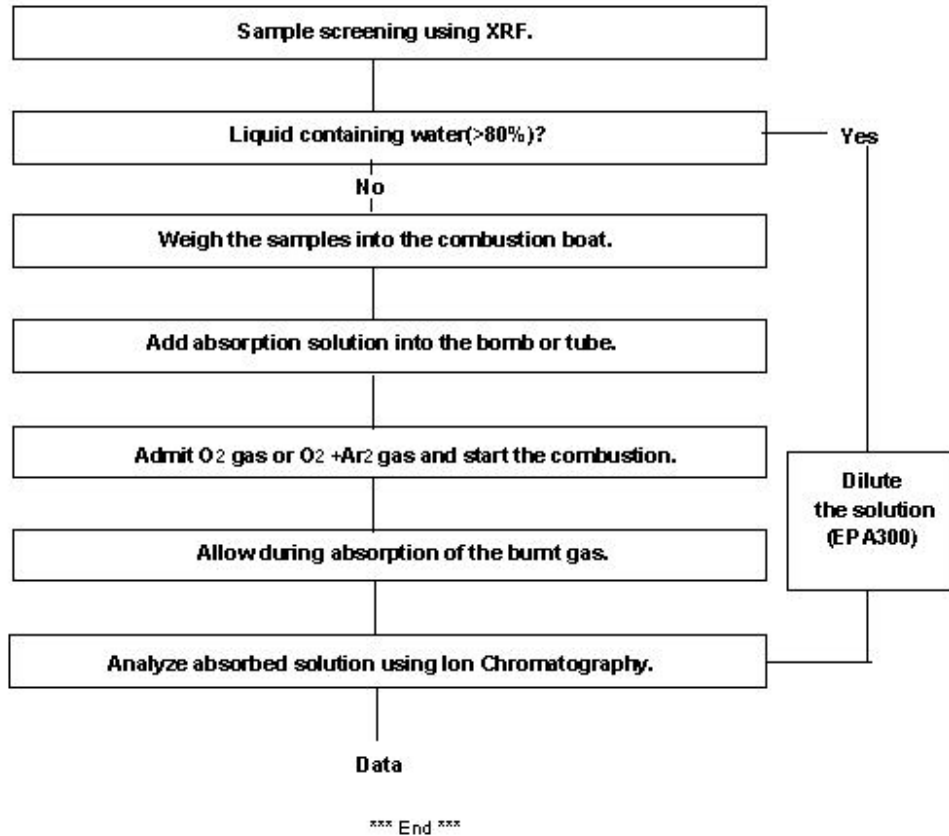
Sample screening using XRF.

Liquid containing water(>80%)?

Yes

No

Weigh the samples into the combustion boat.

Add absorption solution into the bomb or tube.

Admit $O_2$ gas or $O_2$ +$Ar_2$ gas and start the combustion.

Dilute the solution (EPA300)

Allow during absorption of the burnt gas.

Analyze absorbed solution using Ion Chromatography.

Data

*** End ***